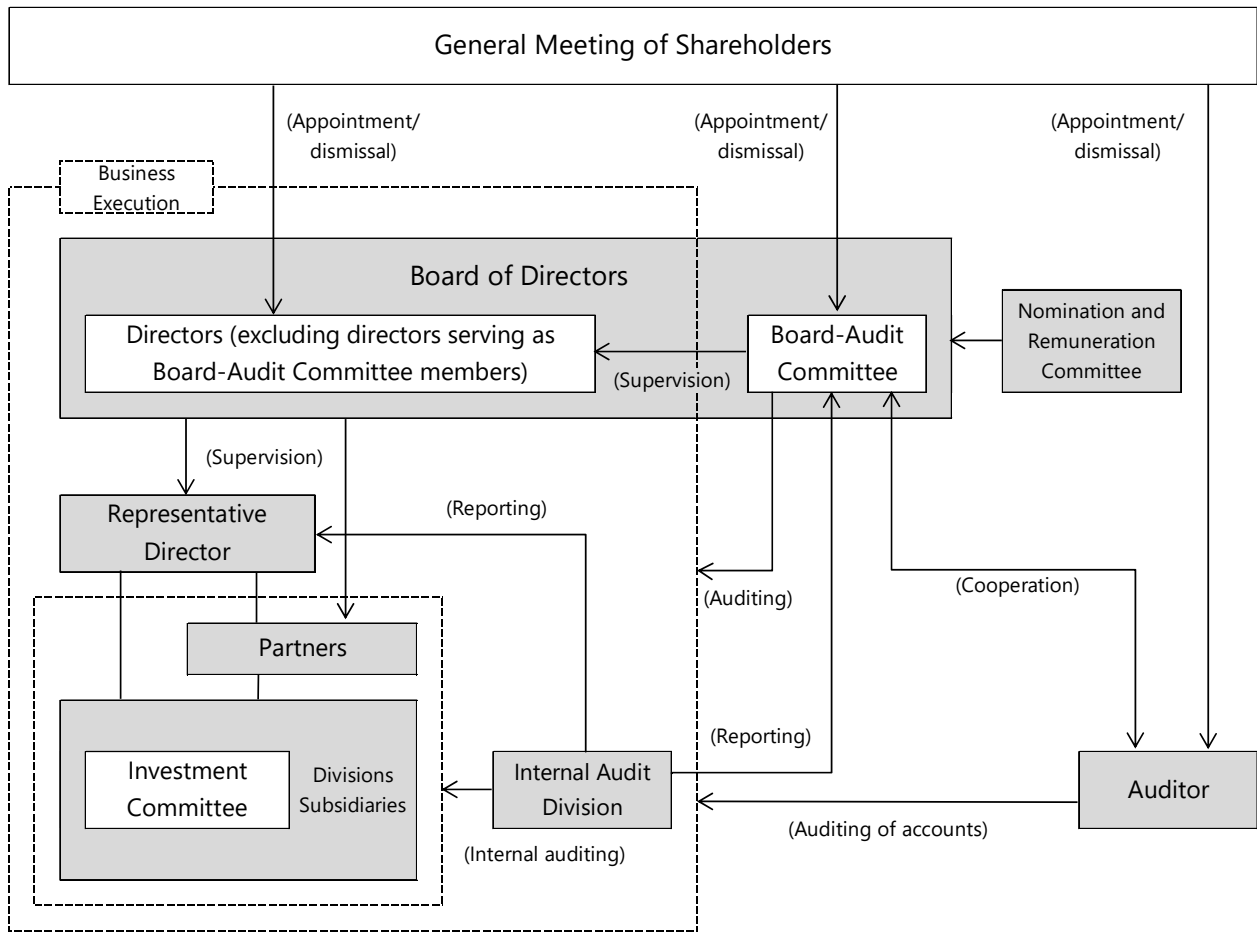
General Meeting of Shareholders

(Appointment/ dismissal)

(Appointment/ dismissal)

(Appointment/ dismissal)

Business Execution

Board of Directors

Directors (excluding directors serving as Board-Audit Committee members)

(Supervision)

Board-Audit Committee

Nomination and Remuneration Committee

(Supervision)

Representative Director

(Reporting)

(Auditing)

(Cooperation)

Partners

Investment Committee

Divisions Subsidiaries

(Reporting)

Internal Audit Division

Auditor

(Auditing of accounts)

(Internal auditing)